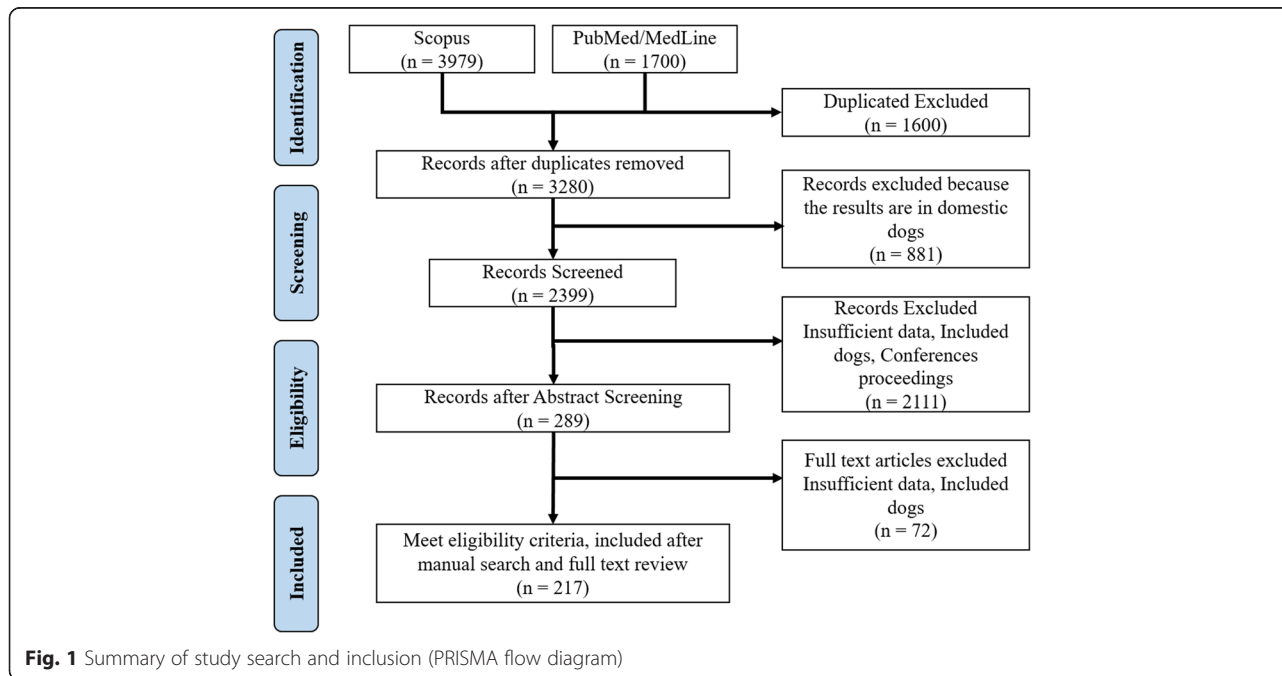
Identification

Scopus
(n = 3979)

PubMed/MedLine
(n = 1700)

Duplicated Excluded
(n = 1600)

Records after duplicates removed
(n = 3280)

Screening

Records excluded because the results are in domestic dogs
(n = 881)

Records Screened
(n = 2399)

Records Excluded
Insufficient data, Included dogs, Conferences proceedings
(n = 2111)

Eligibility

Records after Abstract Screening
(n = 289)

Full text articles excluded
Insufficient data, Included dogs
(n = 72)

Included

Meet eligibility criteria, included after manual search and full text review
(n = 217)

Fig. 1 Summary of study search and inclusion (PRISMA flow diagram)